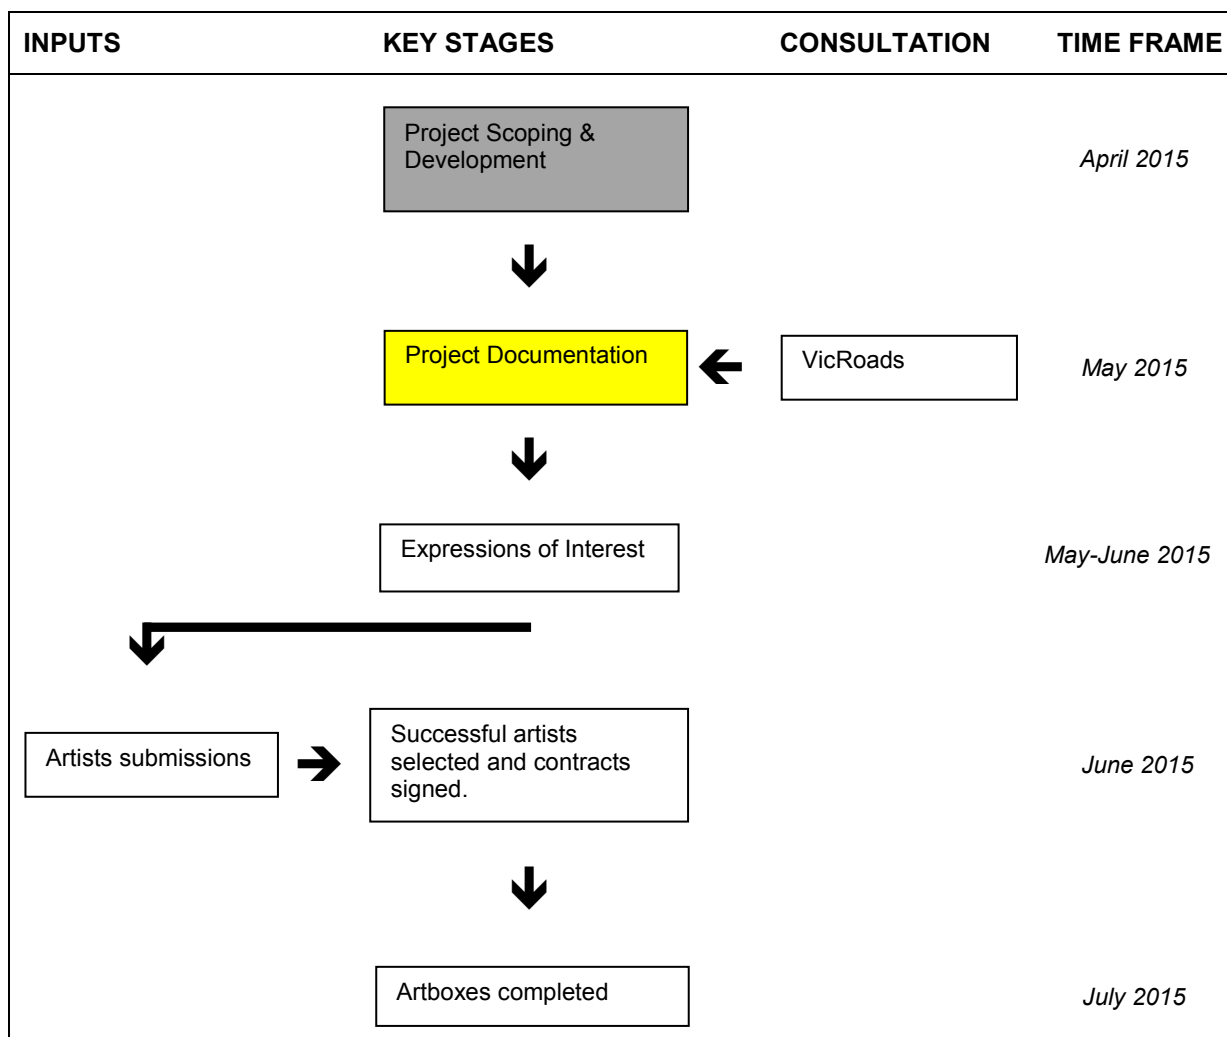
INPUTS KEY STAGES CONSULTATION TIME FRAME

Project Scoping & Development

April 2015

Project Documentation

VicRoads

May 2015

Expressions of Interest

May-June 2015

Artists submissions

Successful artists selected and contracts signed.

June 2015

Artboxes completed

July 2015